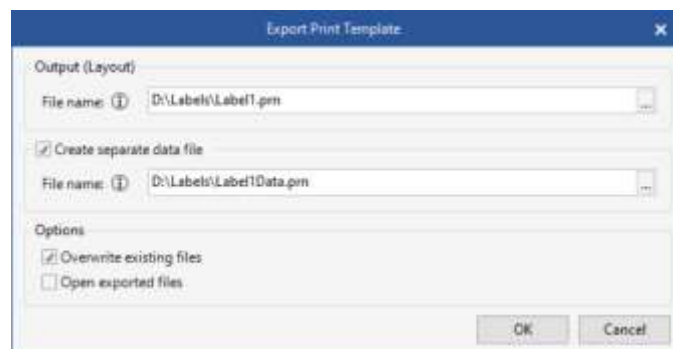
Export Print Template

Output (Layout)

File name: ⓘ D:\Labels\Label1.prn ...

Create separate data file

File name: ⓘ D:\Labels\Label1Data.prn ...

Options

Overwrite existing files

Open exported files

OK Cancel